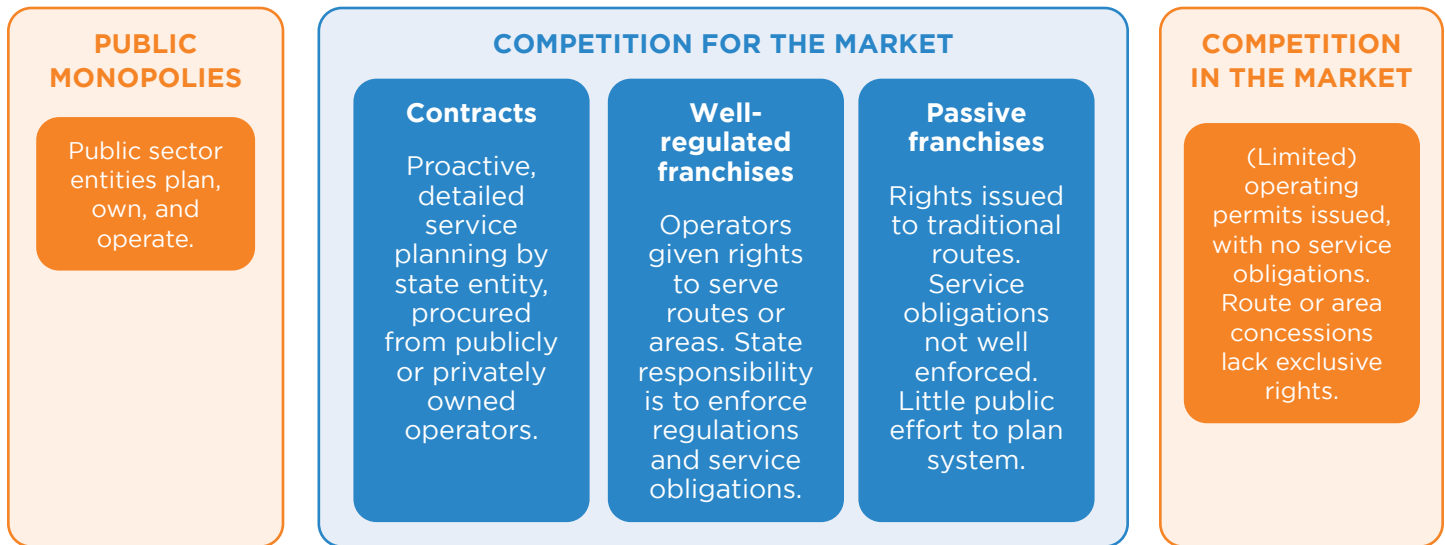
PUBLIC MONOPOLIES

Public sector entities plan, own, and operate.

COMPETITION FOR THE MARKET

Contracts

Proactive, detailed service planning by state entity, procured from publicly or privately owned operators.

Well-regulated franchises

Operators given rights to serve routes or areas. State responsibility is to enforce regulations and service obligations.

Passive franchises

Rights issued to traditional routes. Service obligations not well enforced. Little public effort to plan system.

COMPETITION IN THE MARKET

(Limited) operating permits issued, with no service obligations. Route or area concessions lack exclusive rights.